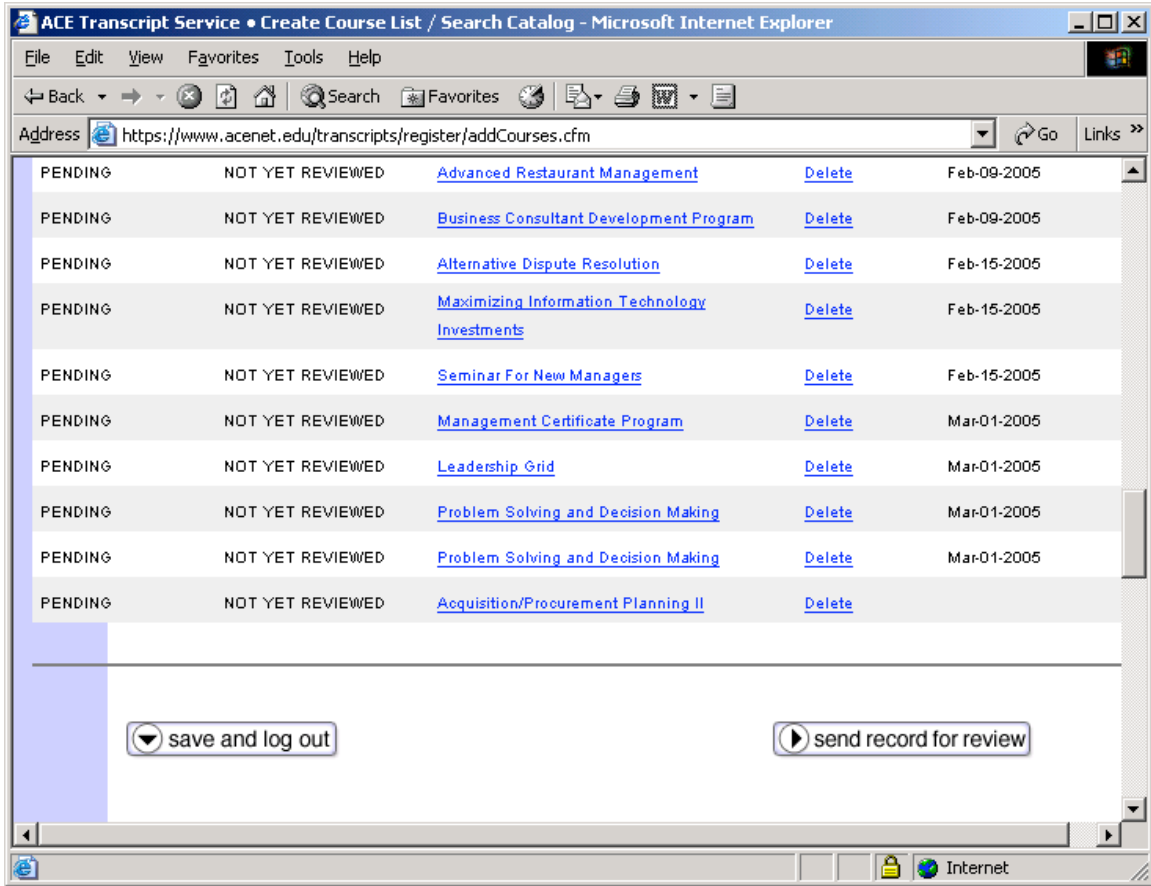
ACE Transcript Service • Create Course List / Search Catalog - Microsoft Internet Explorer

File Edit View Favorites Tools Help

Back Search Favorites

Address https://www.acenet.edu/transcripts/register/addCourses.cfm Go Links

| | | | | |
|---|---|---|---|---|
| PENDING | NOT YET REVIEWED | Advanced Restaurant Management | Delete | Feb-09-2005 |
| PENDING | NOT YET REVIEWED | Business Consultant Development Program | Delete | Feb-09-2005 |
| PENDING | NOT YET REVIEWED | Alternative Dispute Resolution | Delete | Feb-15-2005 |
| PENDING | NOT YET REVIEWED | Maximizing Information Technology Investments | Delete | Feb-15-2005 |
| PENDING | NOT YET REVIEWED | Seminar For New Managers | Delete | Feb-15-2005 |
| PENDING | NOT YET REVIEWED | Management Certificate Program | Delete | Mar-01-2005 |
| PENDING | NOT YET REVIEWED | Leadership Grid | Delete | Mar-01-2005 |
| PENDING | NOT YET REVIEWED | Problem Solving and Decision Making | Delete | Mar-01-2005 |
| PENDING | NOT YET REVIEWED | Problem Solving and Decision Making | Delete | Mar-01-2005 |
| PENDING | NOT YET REVIEWED | Acquisition/Procurement Planning II | Delete | |

save and log out

send record for review

Internet